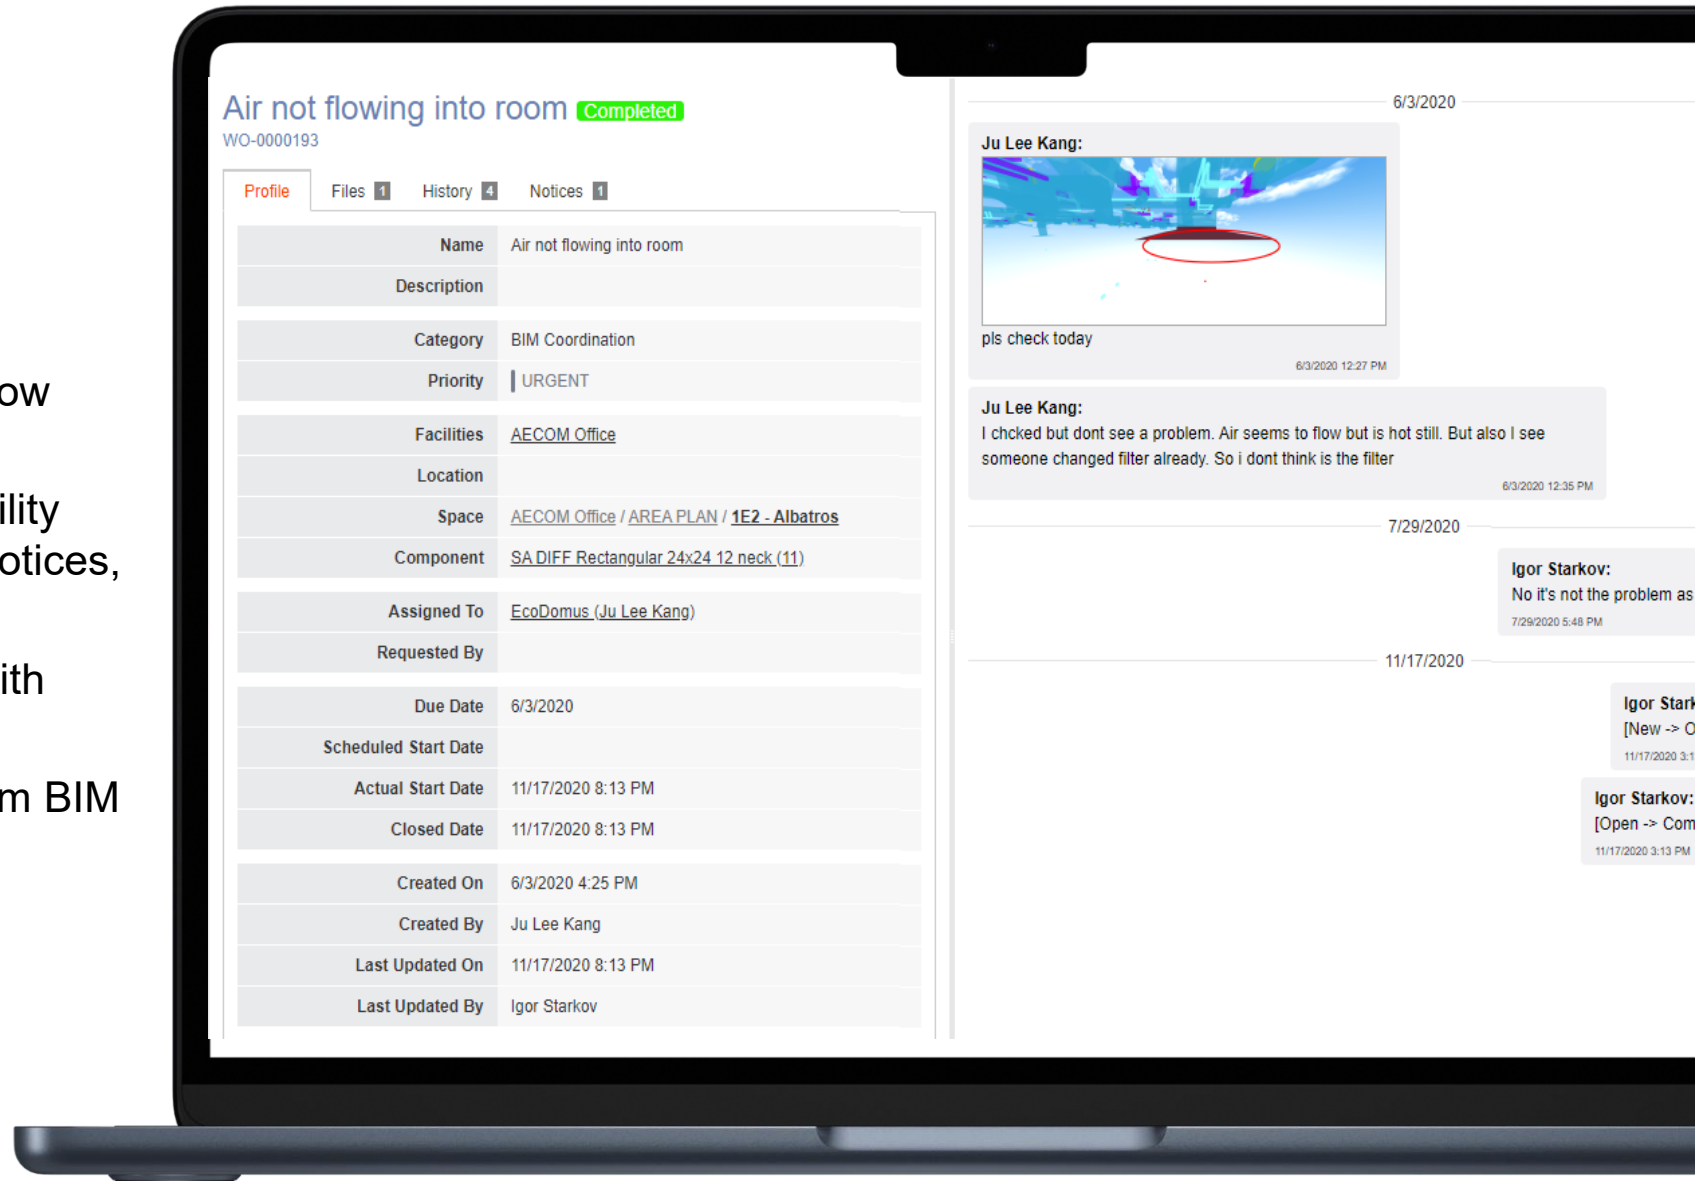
ow

ility
otices,

ith

m BIM

Air not flowing into room Completed
WO-0000193

Profile | Files 1 | History 4 | Notices 1

| Name | Air not flowing into room |
|---|---|
| Description | |
| Category | BIM Coordination |
| Priority | URGENT |
| Facilities | AECOM Office |
| Location | |
| Space | AECOM Office / AREA PLAN / 1E2 - Albatros |
| Component | SA DIFF Rectangular 24x24 12 neck (11) |
| Assigned To | EcoDomus (Ju Lee Kang) |
| Requested By | |
| Due Date | 6/3/2020 |
| Scheduled Start Date | |
| Actual Start Date | 11/17/2020 8:13 PM |
| Closed Date | 11/17/2020 8:13 PM |
| Created On | 6/3/2020 4:25 PM |
| Created By | Ju Lee Kang |
| Last Updated On | 11/17/2020 8:13 PM |
| Last Updated By | Igor Starkov |

6/3/2020

Ju Lee Kang:
pls check today
6/3/2020 12:27 PM

Ju Lee Kang:
I chcked but dont see a problem. Air seems to flow but is hot still. But also I see someone changed filter already. So i dont think is the filter
6/3/2020 12:35 PM

7/29/2020

Igor Starkov:
No it's not the problem as
7/29/2020 5:48 PM

11/17/2020

Igor Stark
[New -> O
11/17/2020 3:1

Igor Starkov:
[Open -> Com
11/17/2020 3:13 PM